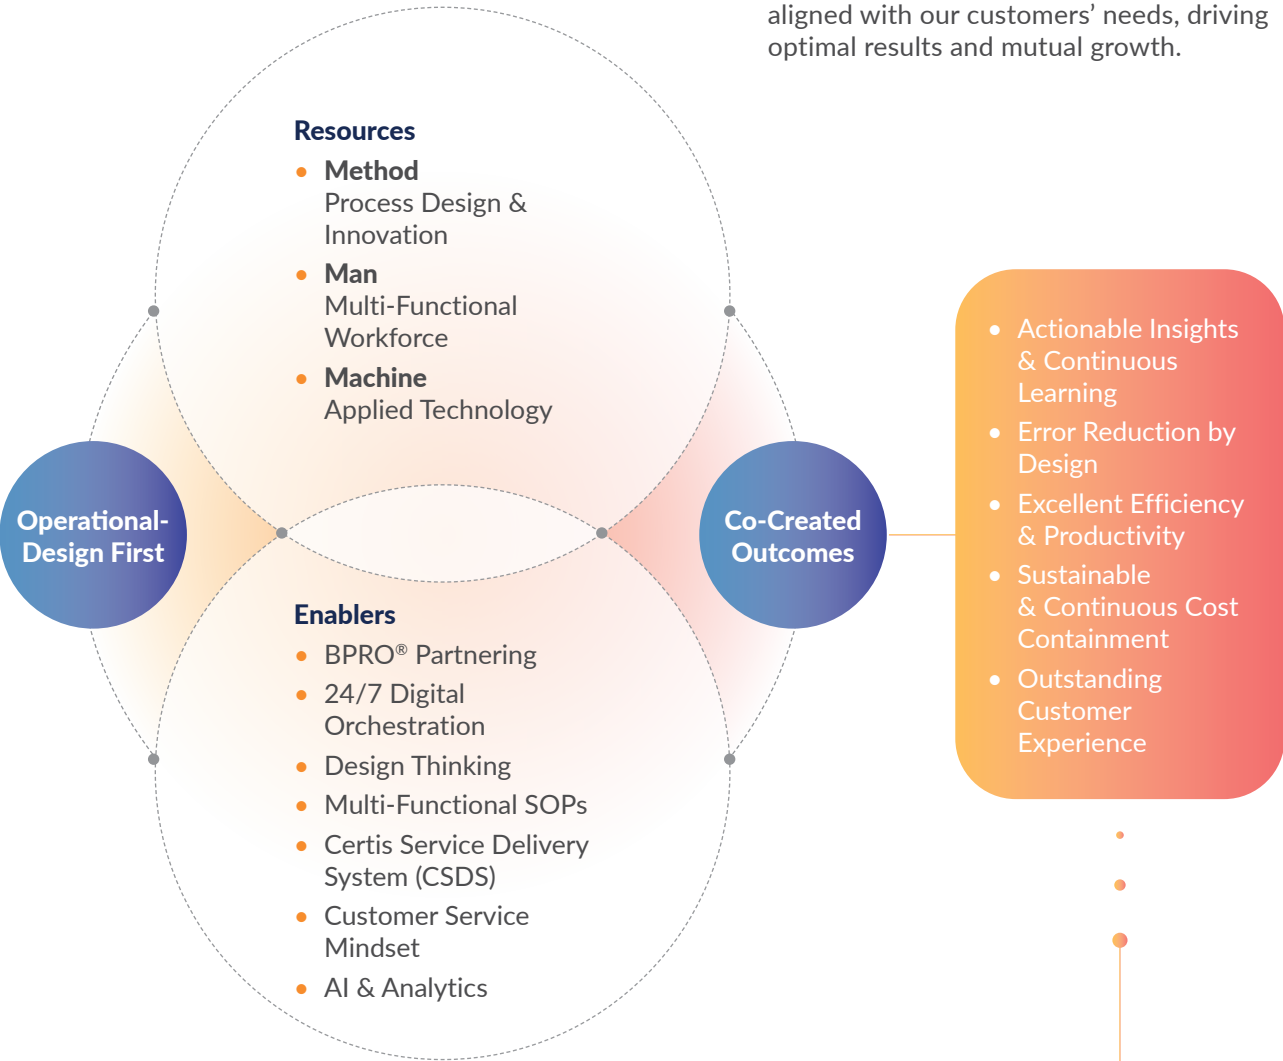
aligned with our customers' needs, driving optimal results and mutual growth.

Resources
- Method
Process Design & Innovation
- Man
Multi-Functional Workforce
- Machine
Applied Technology

Operational-Design First

Co-Created Outcomes

- Actionable Insights & Continuous Learning
- Error Reduction by Design
- Excellent Efficiency & Productivity
- Sustainable & Continuous Cost Containment
- Outstanding Customer Experience

Enablers
- BPRO® Partnering
- 24/7 Digital Orchestration
- Design Thinking
- Multi-Functional SOPs
- Certis Service Delivery System (CSDS)
- Customer Service Mindset
- AI & Analytics